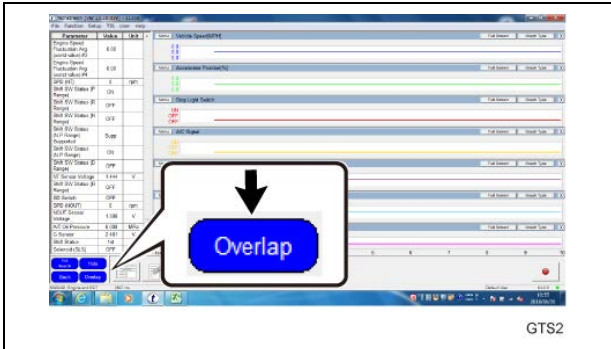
File Function Setup Tab User Help

| Parameter | Value | Unit |
|---|---|---|
| Engine Speed Fluctuation Avg (worst value) #3 | 0.00 | |
| Engine Speed Fluctuation Avg (worst value) #4 | 0.00 | |
| SPD (NT) | 0 | rpm |
| Shift SW Status (P Range) | ON | |
| Shift SW Status (R Range) | OFF | |
| Shift SW Status (N Range) | OFF | |
| Shift SW Status (N,P Range) Supported | Supp | |
| Shift SW Status (N,P Range) | ON | |
| Shift SW Status (D Range) | OFF | |
| NT Sensor Voltage | 1.444 | V |
| Shift SW Status (M Range) | OFF | |
| SS Switch | OFF | |
| SPD (NOUT) | 0 | rpm |
| NOUT Sensor Voltage | 1.108 | V |
| A/T Oil Pressure | 0.000 | MPa |
| G Sensor | 2.461 | V |
| Shift Status | 1st | |
| Solenoid (SLS) | OFF | |

Vehicle Speed(MPH)
Accelerator Position(%)
Stop Light Switch
ON
OFF
A/C Signal
ON
OFF

Full Screen Graph Type

Tide
Back Overlap

Overlap

GTS2